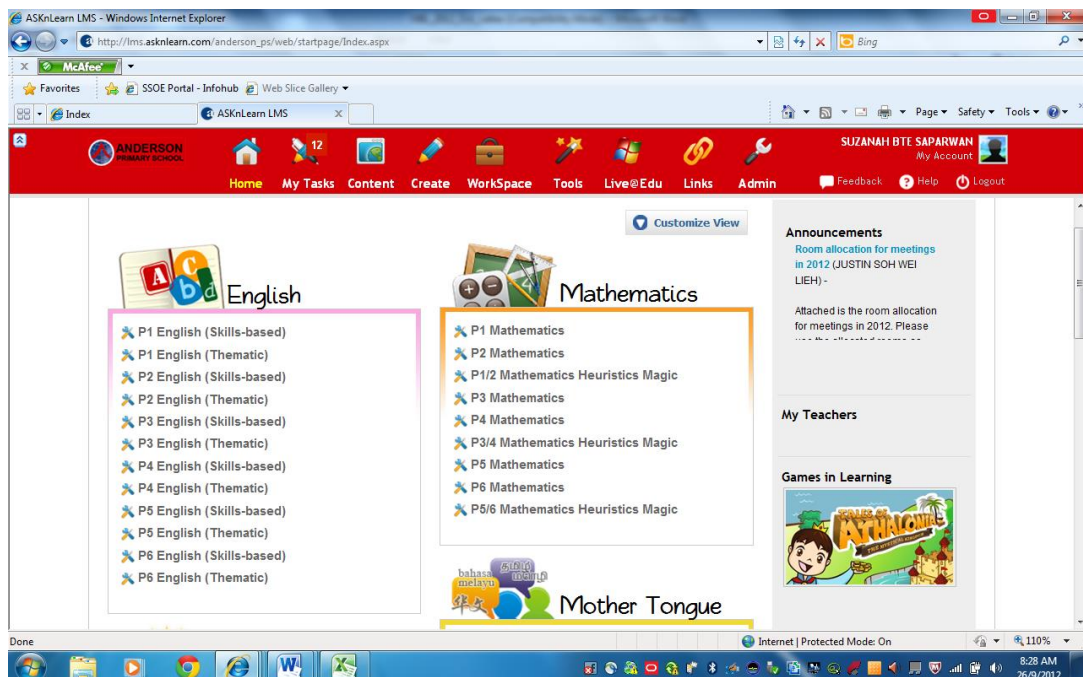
ASKnLearn LMS - Windows Internet Explorer

http://lms.asknlearn.com/anderson_ps/web/startpage/Index.aspx

Bing

McAfee

Favorites | SSOE Portal - Infohub | Web Slice Gallery

Index | ASKnLearn LMS

Page ▾ Safety ▾ Tools ▾

ANDERSON PRIMARY SCHOOL

Home | 12 My Tasks | Content | Create | WorkSpace | Tools | Live@Edu | Links | Admin

SUZANAH BTE SAPARWAN
My Account

Feedback | Help | Logout

Customize View

English

P1 English (Skills-based)
P1 English (Thematic)
P2 English (Skills-based)
P2 English (Thematic)
P3 English (Skills-based)
P3 English (Thematic)
P4 English (Skills-based)
P4 English (Thematic)
P5 English (Skills-based)
P5 English (Thematic)
P6 English (Skills-based)
P6 English (Thematic)

Mathematics

P1 Mathematics
P2 Mathematics
P1/2 Mathematics Heuristics Magic
P3 Mathematics
P4 Mathematics
P3/4 Mathematics Heuristics Magic
P5 Mathematics
P6 Mathematics
P5/6 Mathematics Heuristics Magic

bahasa melayu
华文
தமிழ்
Mother Tongue

Announcements

Room allocation for meetings in 2012 (JUSTIN SOH WEI LIEH) -

Attached is the room allocation for meetings in 2012. Please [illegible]

My Teachers

Games in Learning

ATHALONIA

Done

Internet | Protected Mode: On

110%

8:28 AM
26/9/2012